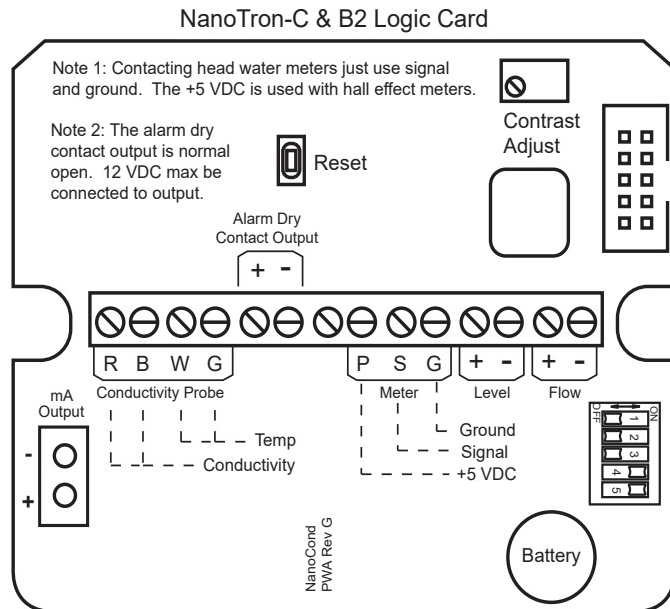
NanoTron-C & B2 Logic Card

Note 1: Contacting head water meters just use signal and ground. The +5 VDC is used with hall effect meters.

Note 2: The alarm dry contact output is normal open. 12 VDC max be connected to output.

Reset

Contrast Adjust

Alarm Dry Contact Output

+ -

R B W G

Conductivity Probe

Temp

Conductivity

mA Output

-

+

P S G

Meter

Ground

Signal

+5 VDC

+ -

Level

+ -

Flow

OFF ON

1 2 3 4 5

NanoCond PWA Rev G

Battery